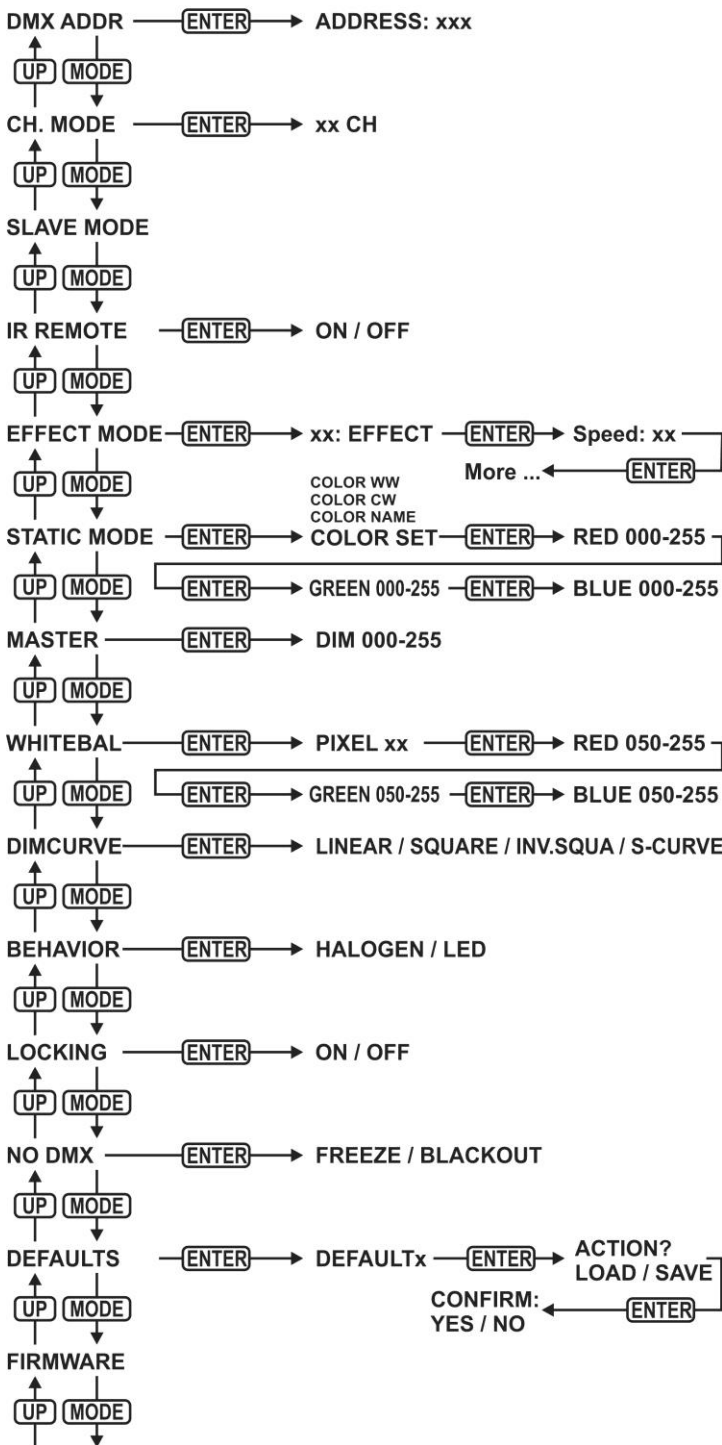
DMX ADDR ENTER ADDRESS: xxx

UP MODE

CH. MODE ENTER xx CH

UP MODE

SLAVE MODE

UP MODE

IR REMOTE ENTER ON / OFF

UP MODE

EFFECT MODE ENTER xx: EFFECT ENTER Speed: xx

UP MODE More ... ENTER

COLOR WW
COLOR CW
COLOR NAME
STATIC MODE ENTER COLOR SET ENTER RED 000-255

UP MODE ENTER GREEN 000-255 ENTER BLUE 000-255

MASTER ENTER DIM 000-255

UP MODE

WHITEBAL ENTER PIXEL xx ENTER RED 050-255

UP MODE ENTER GREEN 050-255 ENTER BLUE 050-255

DIMCURVE ENTER LINEAR / SQUARE / INV.SQUA / S-CURVE

UP MODE

BEHAVIOR ENTER HALOGEN / LED

UP MODE

LOCKING ENTER ON / OFF

UP MODE

NO DMX ENTER FREEZE / BLACKOUT

UP MODE

DEFAULTS ENTER DEFAULTx ENTER ACTION? LOAD / SAVE

UP MODE CONFIRM: YES / NO ENTER

FIRMWARE

UP MODE